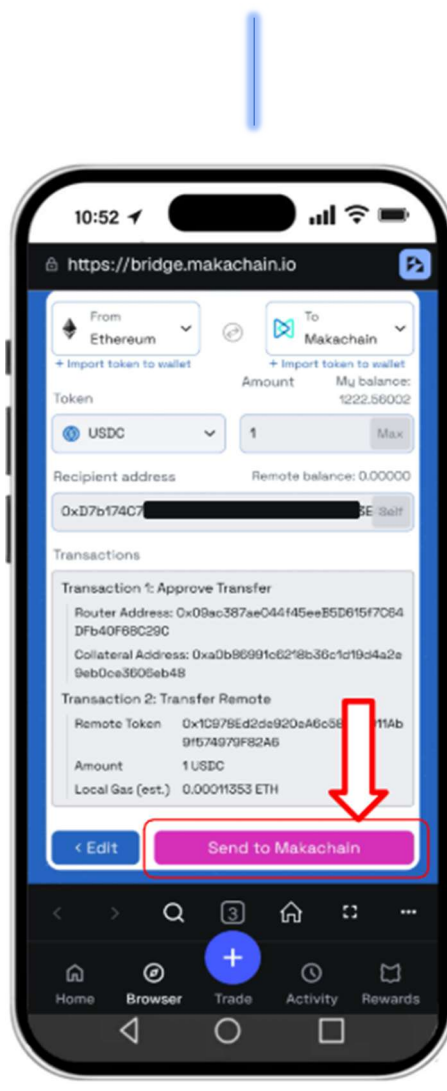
10:52

https://bridge.makachain.io

From
Ethereum

To
Makachain

+ Import token to wallet

+ Import token to wallet

Token

Amount

My balance: 1222.56002

USDC

1

Max

Recipient address

Remote balance: 0.00000

0xD7b174C7 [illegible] SE

Self

Transactions

Transaction 1: Approve Transfer

Router Address: 0x09ac387ae044f45eeB5D615f7C64DFb40F68C29C

Collateral Address: 0xa0b86991c6218b36c1d19d4a2e9eb0ce3606eb48

Transaction 2: Transfer Remote

Remote Token 0x1C978Ed2de920eA6c58 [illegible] 911Ab9f574979F82A6

Amount 1 USDC

Local Gas (est.) 0.00011353 ETH

< Edit

Send to Makachain

3

Home

Browser

Trade

Activity

Rewards